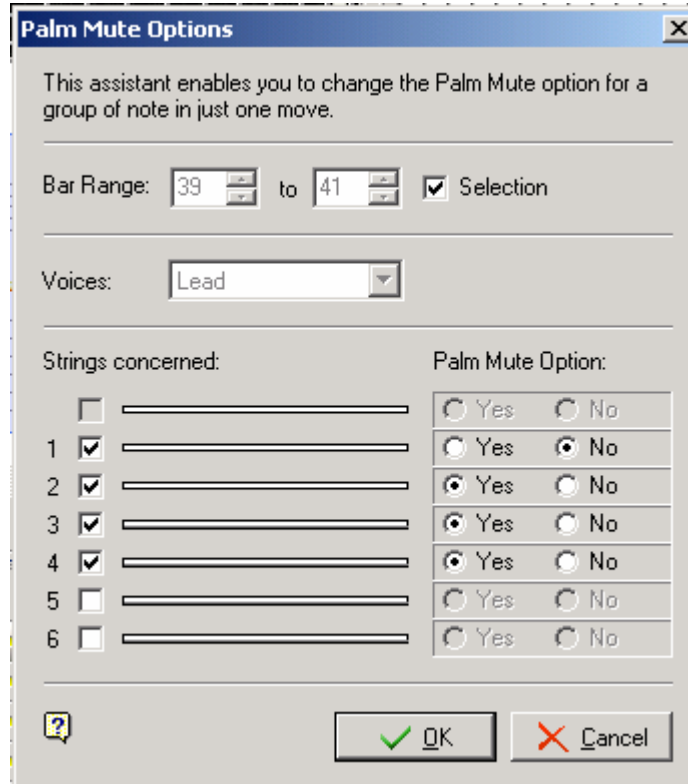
Palm Mute Options

This assistant enables you to change the Palm Mute option for a group of note in just one move.

Bar Range: 39 to 41 Selection

Voices: Lead

Strings concerned:

Palm Mute Option:

Yes No

1 Yes No

2 Yes No

3 Yes No

4 Yes No

5 Yes No

6 Yes No

?

OK

Cancel